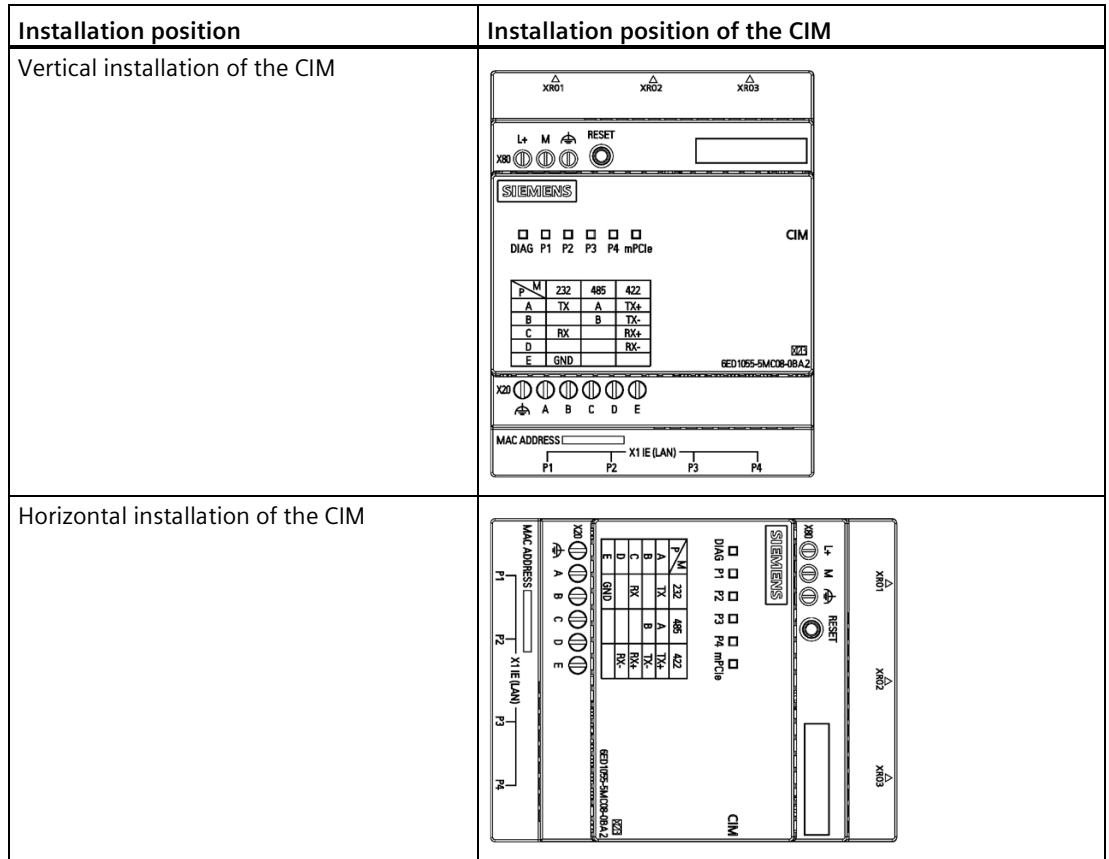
| Installation position | Installation position of the CIM |
|---|---|
| Vertical installation of the CIM | XR01 XR02 XR03<br>L+ M RESET<br>X80<br>SIEMENS<br>DIAG P1 P2 P3 P4 mPCIe<br>CIM<br><table><tr><td>P \ M</td><td>232</td><td>485</td><td>422</td></tr><tr><td>A</td><td>TX</td><td>A</td><td>TX+</td></tr><tr><td>B</td><td></td><td>B</td><td>TX-</td></tr><tr><td>C</td><td>RX</td><td></td><td>RX+</td></tr><tr><td>D</td><td></td><td></td><td>RX-</td></tr><tr><td>E</td><td>GND</td><td></td><td></td></tr></table><br>6ED1055-5MC08-0BA2<br>X20<br>A B C D E<br>MAC ADDRESS<br>X1 IE (LAN)<br>P1 P2 P3 P4 |
| Horizontal installation of the CIM | MAC ADDRESS<br>P1 P2 X1 IE (LAN) P3 P4<br>X20<br>A B C D E<br><table><tr><td>P \ M</td><td>232</td><td>485</td><td>422</td></tr><tr><td>A</td><td>TX</td><td>A</td><td>TX+</td></tr><tr><td>B</td><td></td><td>B</td><td>TX-</td></tr><tr><td>C</td><td>RX</td><td></td><td>RX+</td></tr><tr><td>D</td><td></td><td></td><td>RX-</td></tr><tr><td>E</td><td>GND</td><td></td><td></td></tr></table><br>6ED1055-5MC08-0BA2<br>DIAG P1 P2 P3 P4 mPCIe<br>CIM<br>SIEMENS<br>X80<br>L+ M RESET<br>XR01 XR02 XR03 |